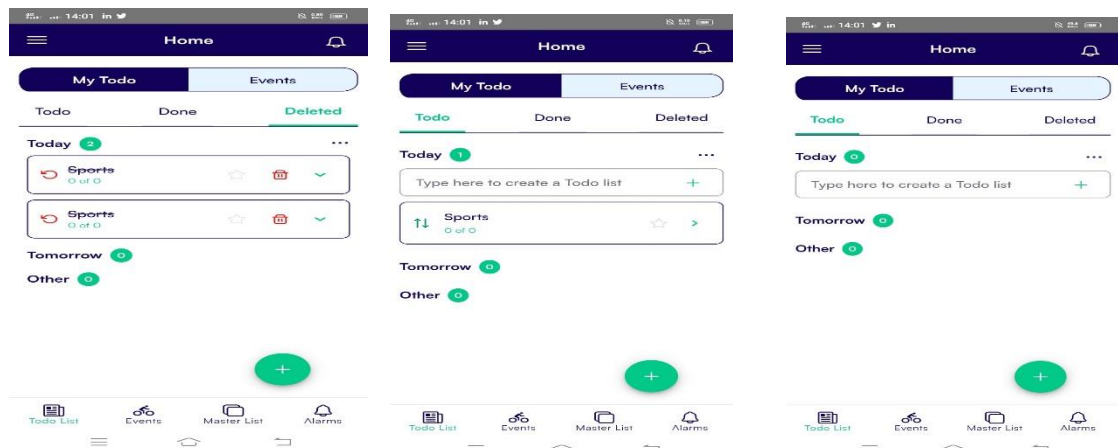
14:01

Home

My Todo | Events

Todo Done Deleted

Today 2 ...

~~Sports~~
0 of 0

~~Sports~~
0 of 0

Tomorrow 0

Other 0

+

Todo List Events Master List Alarms

14:01

Home

My Todo | Events

Todo Done Deleted

Today 1 ...

Type here to create a Todo list +

Sports
0 of 0

Tomorrow 0

Other 0

+

Todo List Events Master List Alarms

14:01

Home

My Todo | Events

Todo Done Deleted

Today 0 ...

Type here to create a Todo list +

Tomorrow 0

Other 0

+

Todo List Events Master List Alarms